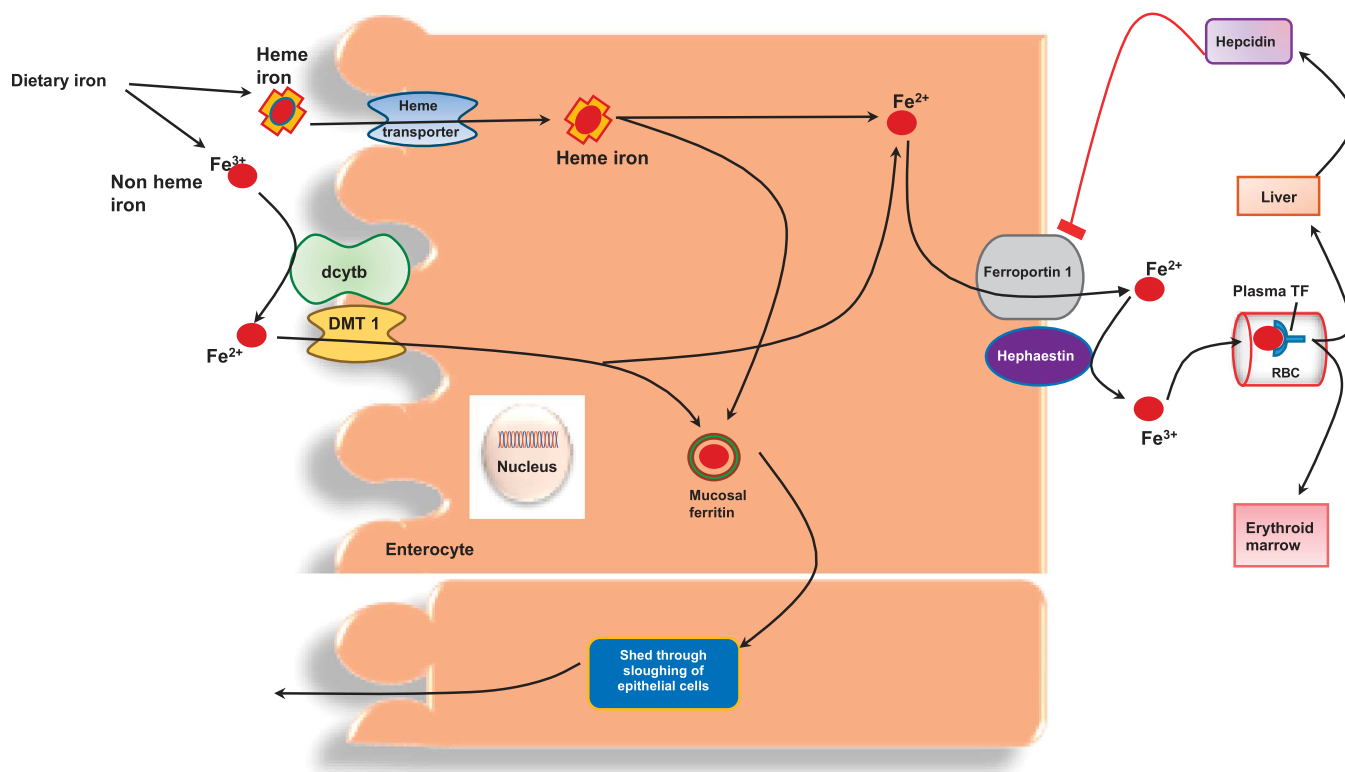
Dietary iron

Heme iron

Heme transporter

Heme iron

$Fe^{2+}$

Hepcidin

$Fe^{3+}$

Non heme iron

Liver

dcytb

Ferroportin 1

$Fe^{2+}$

Plasma TF

DMT 1

$Fe^{2+}$

Hephaestin

RBC

$Fe^{3+}$

Nucleus

Mucosal ferritin

Erythroid marrow

Enterocyte

Shed through sloughing of epithelial cells